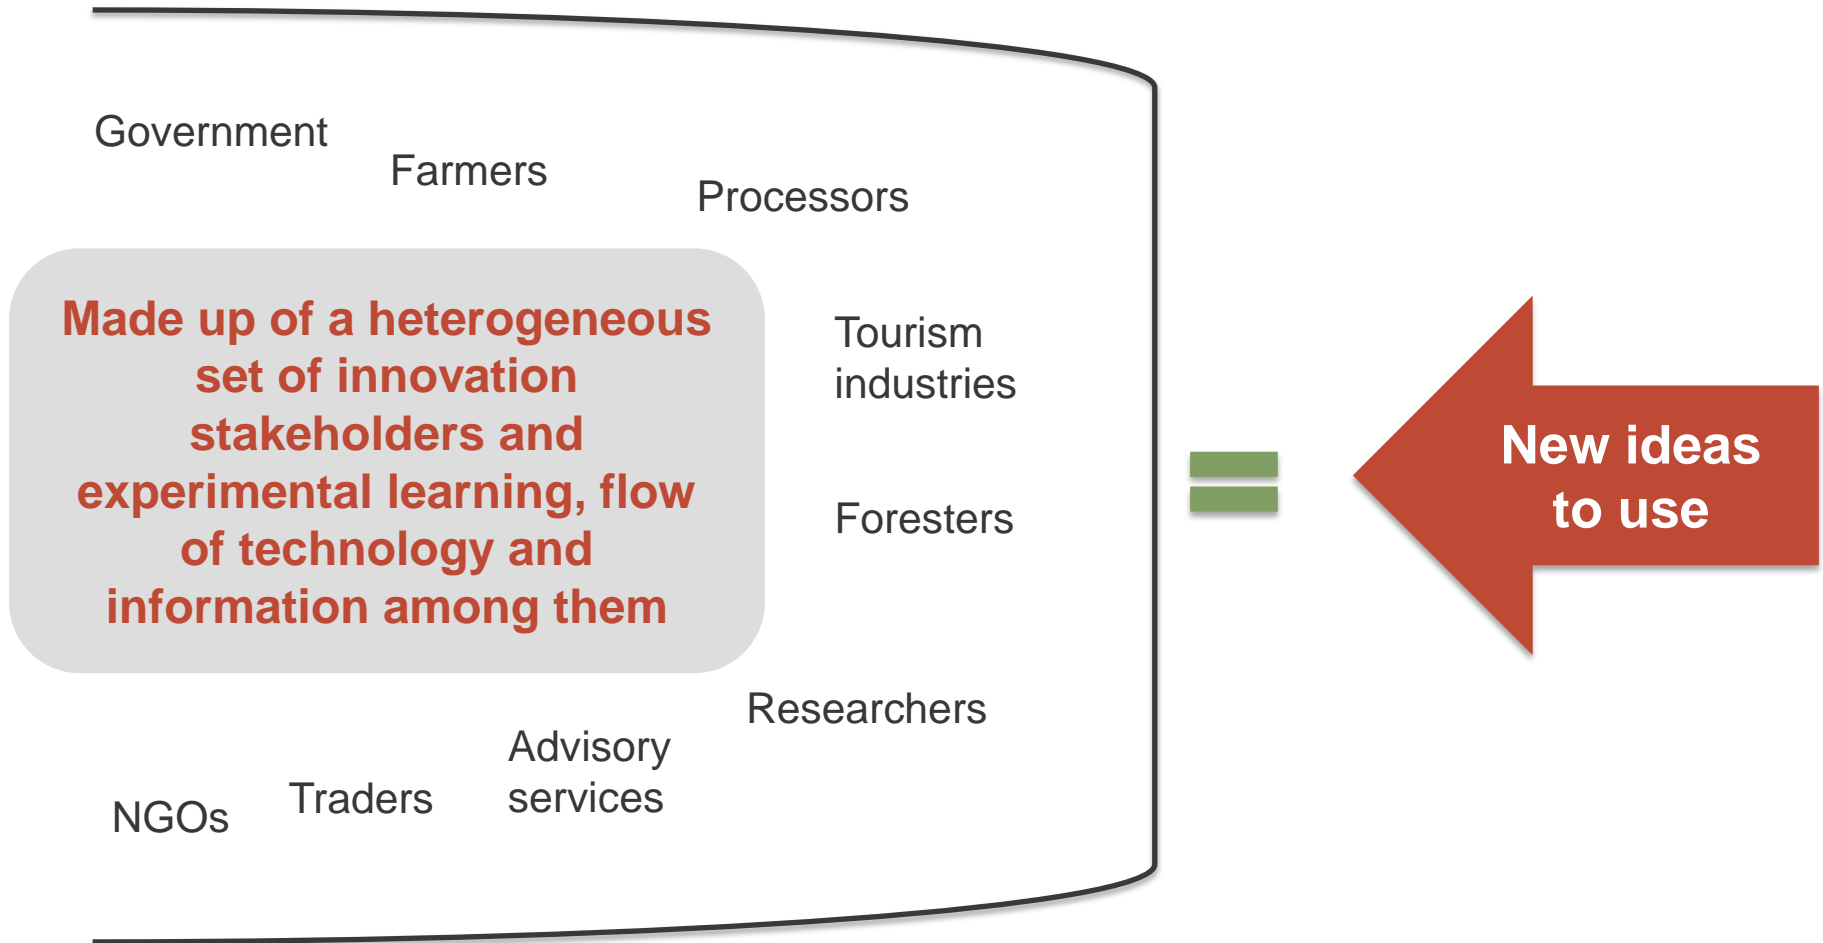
Government

Farmers

Processors

Made up of a heterogeneous set of innovation stakeholders and experimental learning, flow of technology and information among them

Tourism industries

Foresters

=

New ideas to use

Researchers

Advisory services

NGOs

Traders